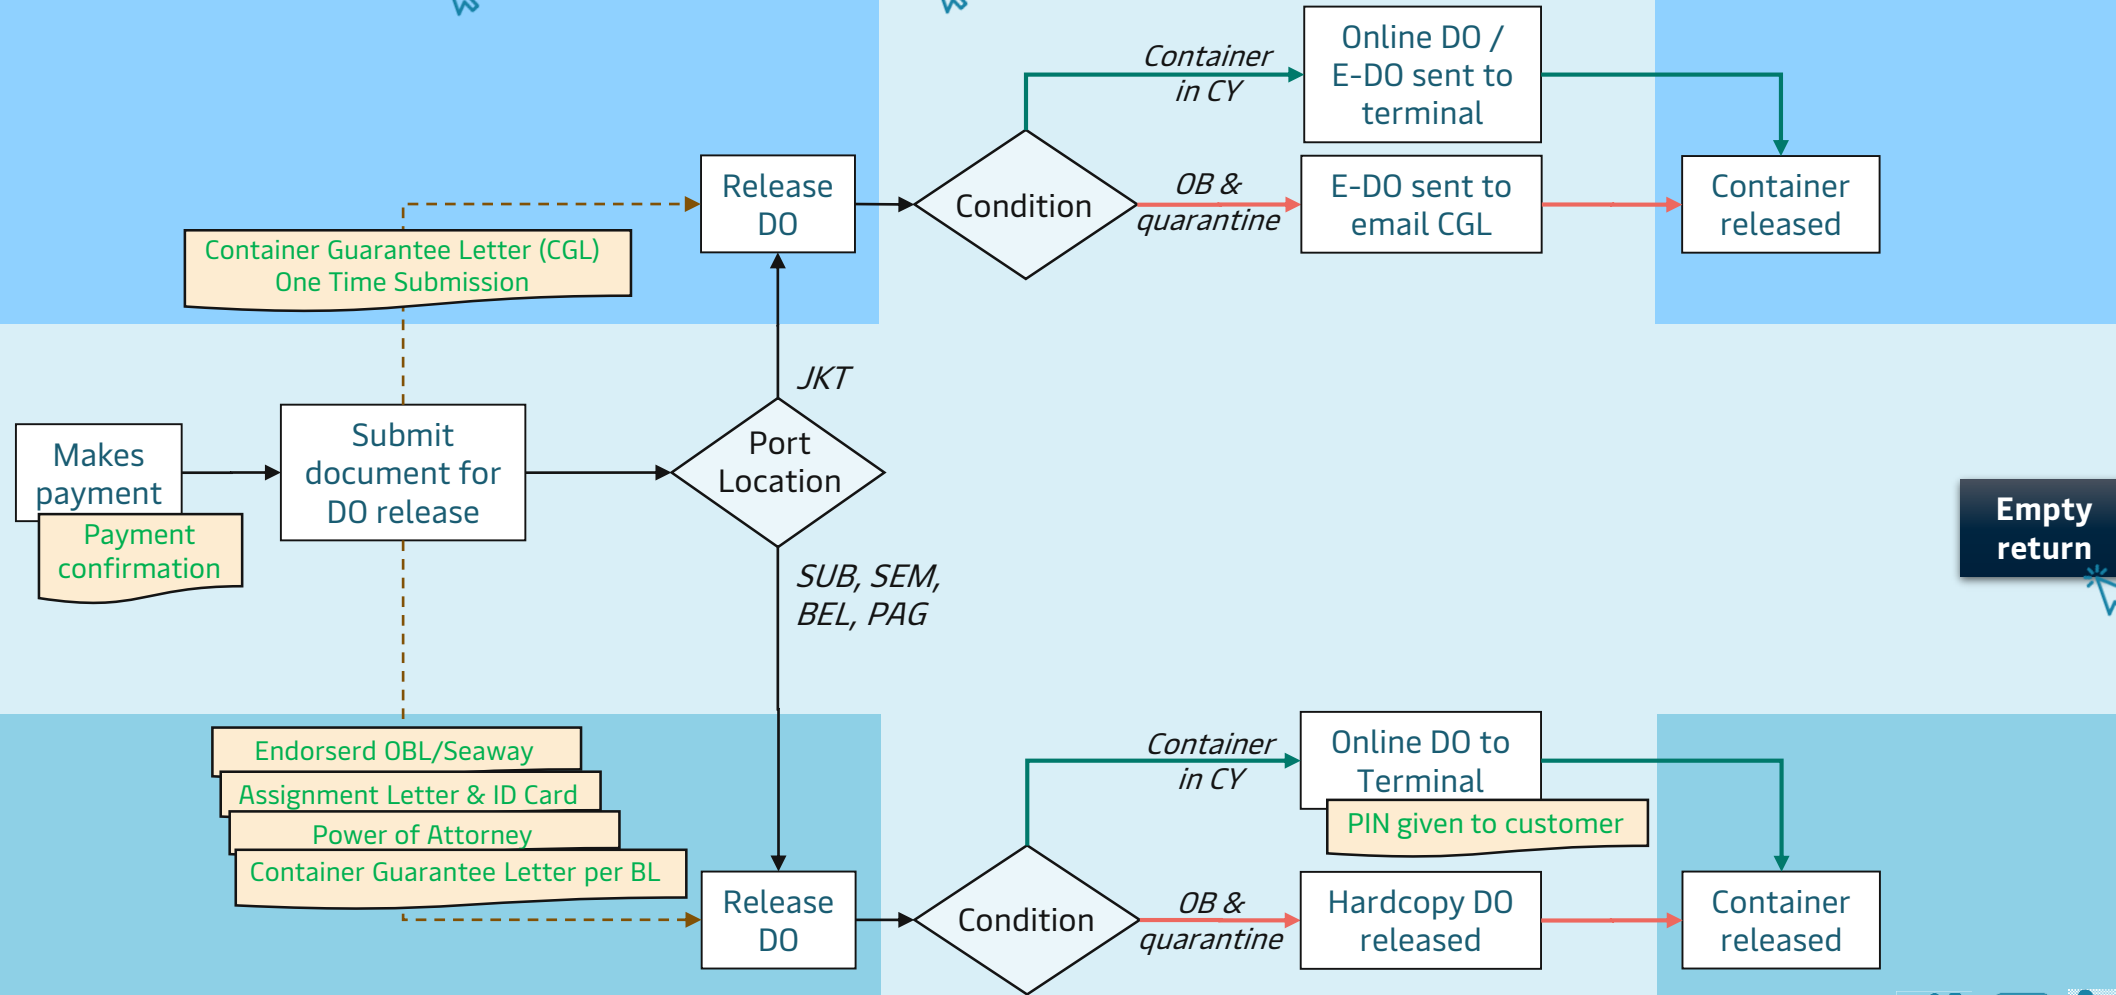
Makes payment

Payment confirmation

Submit document for DO release

Container Guarantee Letter (CGL) One Time Submission

Release DO

Condition

Container in CY

Online DO / E-DO sent to terminal

OB & quarantine

E-DO sent to email CGL

Container released

JKT

Port Location

SUB, SEM, BEL, PAG

Empty return

Endorserd OBL/Seaway

Assignment Letter & ID Card

Power of Attorney

Container Guarantee Letter per BL

Release DO

Condition

Container in CY

Online DO to Terminal

PIN given to customer

OB & quarantine

Hardcopy DO released

Container released